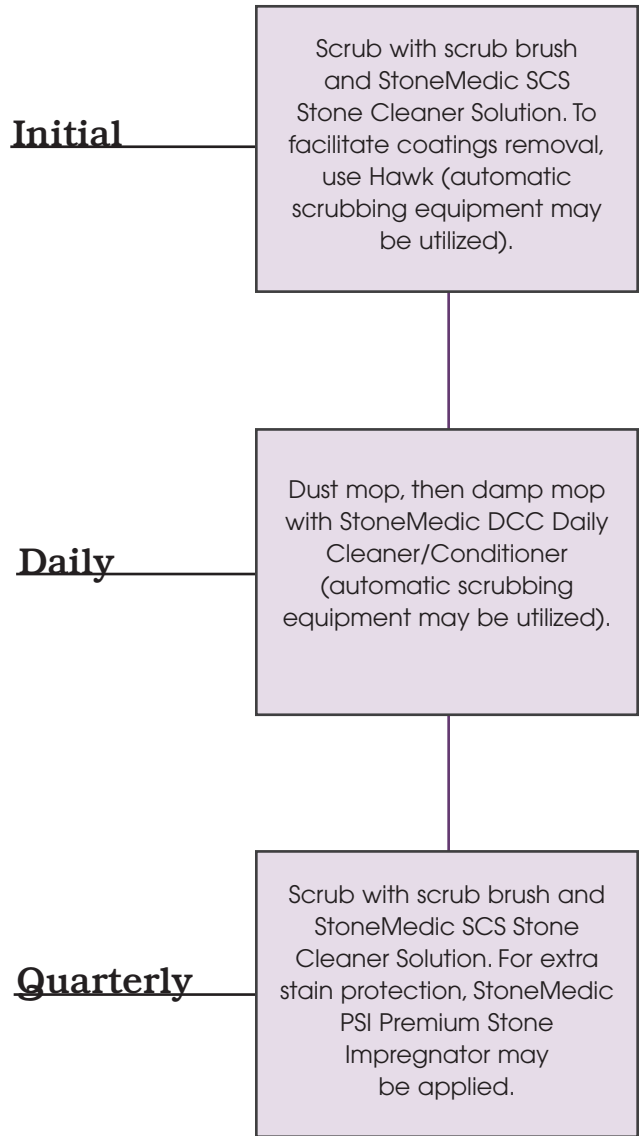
Initial

Scrub with scrub brush and StoneMedic SCS Stone Cleaner Solution. To facilitate coatings removal, use Hawk (automatic scrubbing equipment may be utilized).

Daily

Dust mop, then damp mop with StoneMedic DCC Daily Cleaner/Conditioner (automatic scrubbing equipment may be utilized).

Quarterly

Scrub with scrub brush and StoneMedic SCS Stone Cleaner Solution. For extra stain protection, StoneMedic PSI Premium Stone Impregnator may be applied.